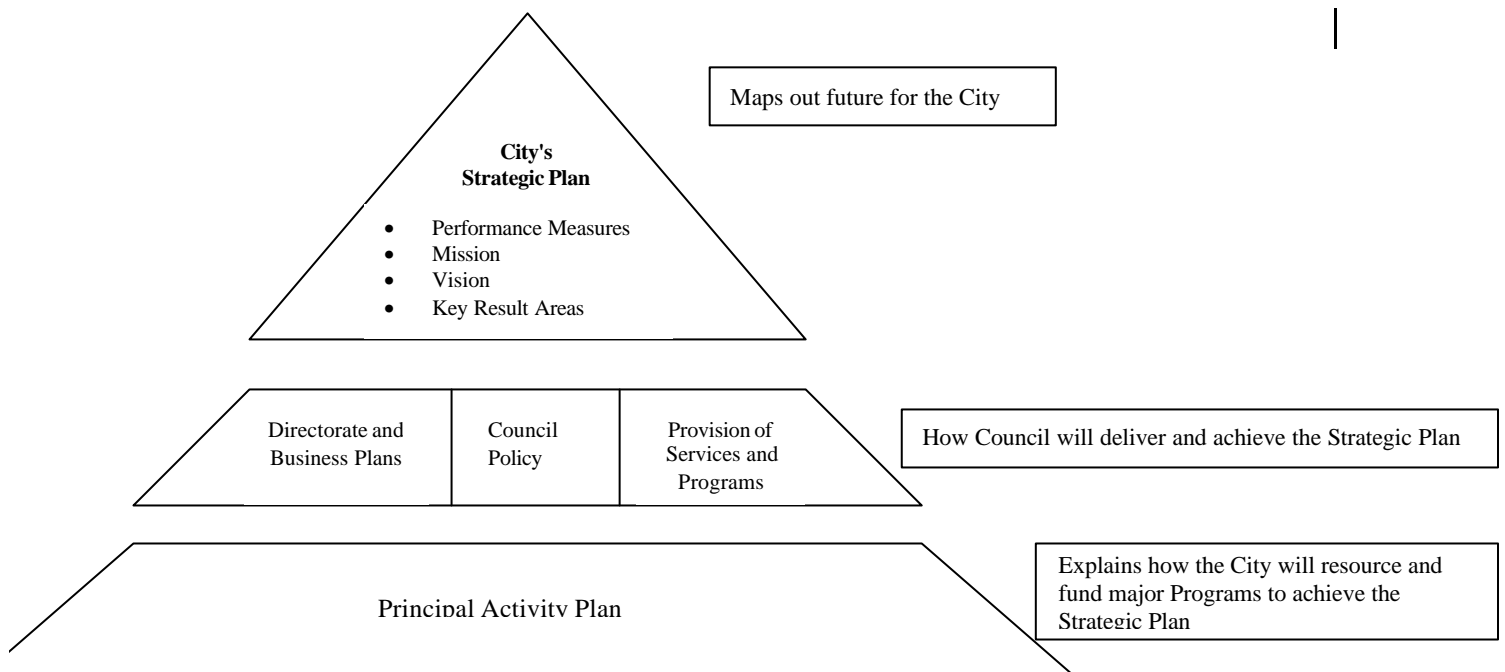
Maps out future for the City

City's
Strategic Plan

- Performance Measures
- Mission
- Vision
- Key Result Areas

Directorate and Business Plans

Council Policy

Provision of Services and Programs

How Council will deliver and achieve the Strategic Plan

Principal Activity Plan

Explains how the City will resource and fund major Programs to achieve the Strategic Plan